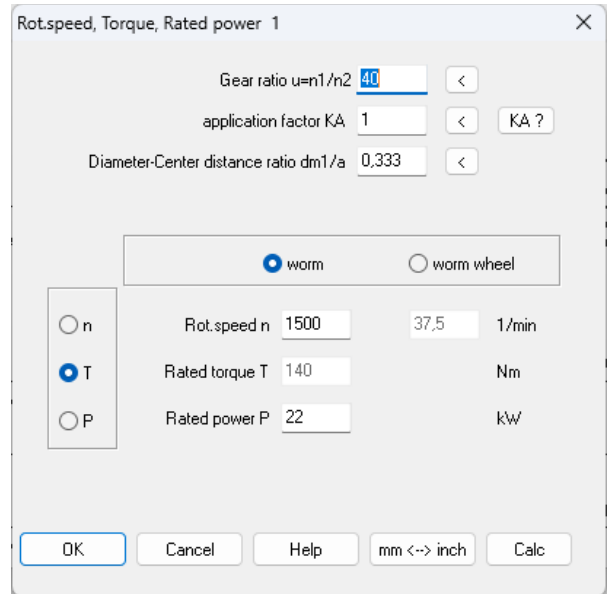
Rot.speed, Torque, Rated power 1

×

Gear ratio u=n1/n2 40 <

application factor KA 1 < KA ?

Diameter-Center distance ratio dm1/a 0,333 <

worm

worm wheel

n

T

P

Rot.speed n 1500 37,5 1/min

Rated torque T 140 Nm

Rated power P 22 kW

OK Cancel Help mm <--> inch Calc